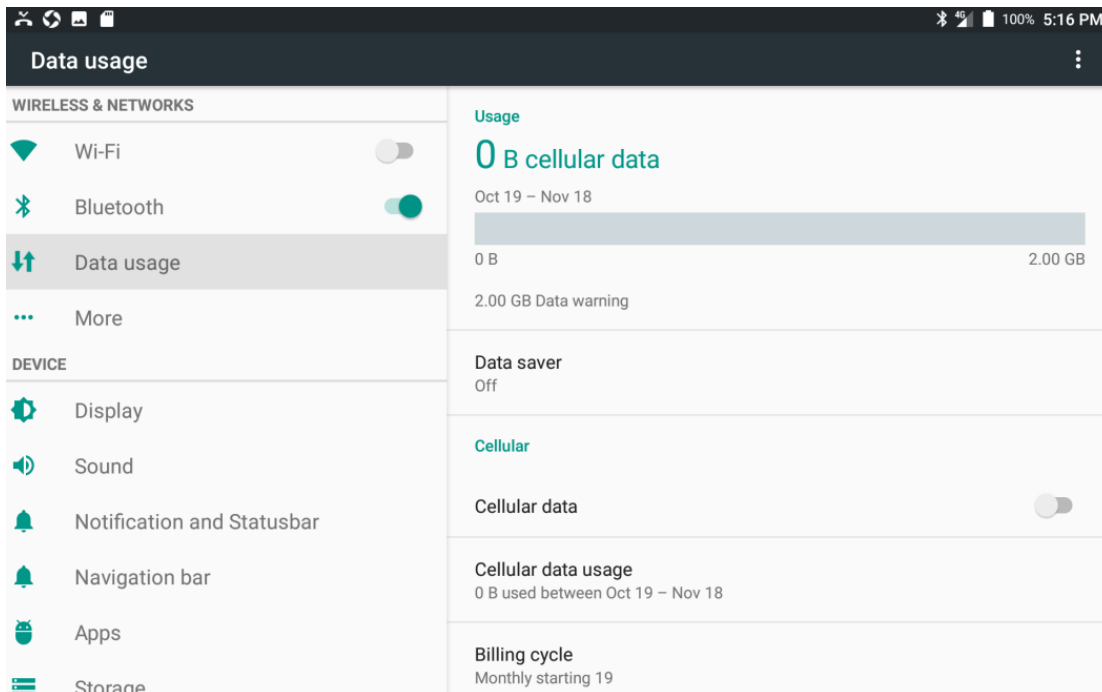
100% 5:16 PM

Data usage

WIRELESS & NETWORKS

Wi-Fi

Bluetooth

Data usage

More

DEVICE

Display

Sound

Notification and Statusbar

Navigation bar

Apps

Storage

Usage

0 B cellular data

Oct 19 – Nov 18

0 B

2.00 GB

2.00 GB Data warning

Data saver
Off

Cellular

Cellular data

Cellular data usage
0 B used between Oct 19 – Nov 18

Billing cycle
Monthly starting 19